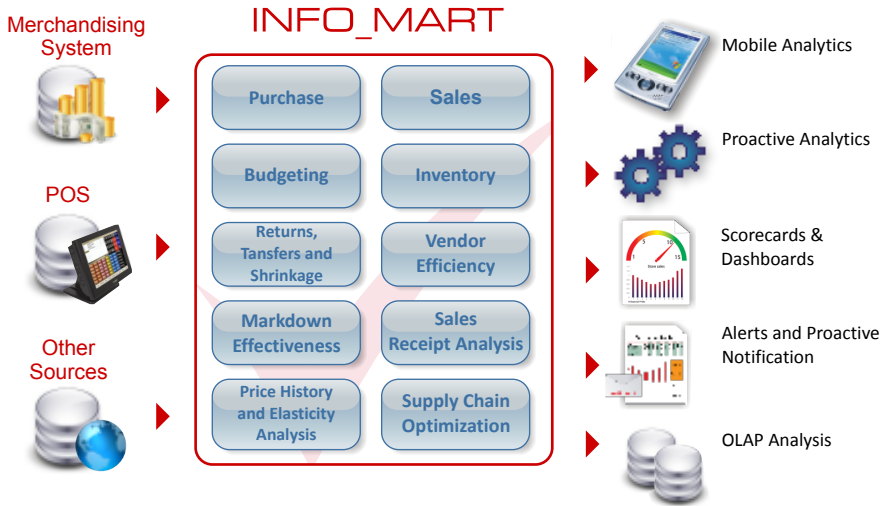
Merchandising System

POS

Other Sources

INFO_MART

Purchase

Sales

Budgeting

Inventory

Returns, Tansfers and Shrinkage

Vendor Efficiency

Markdown Effectiveness

Sales Receipt Analysis

Price History and Elasticity Analysis

Supply Chain Optimization

Mobile Analytics

Proactive Analytics

Scorecards & Dashboards

Alerts and Proactive Notification

OLAP Analysis